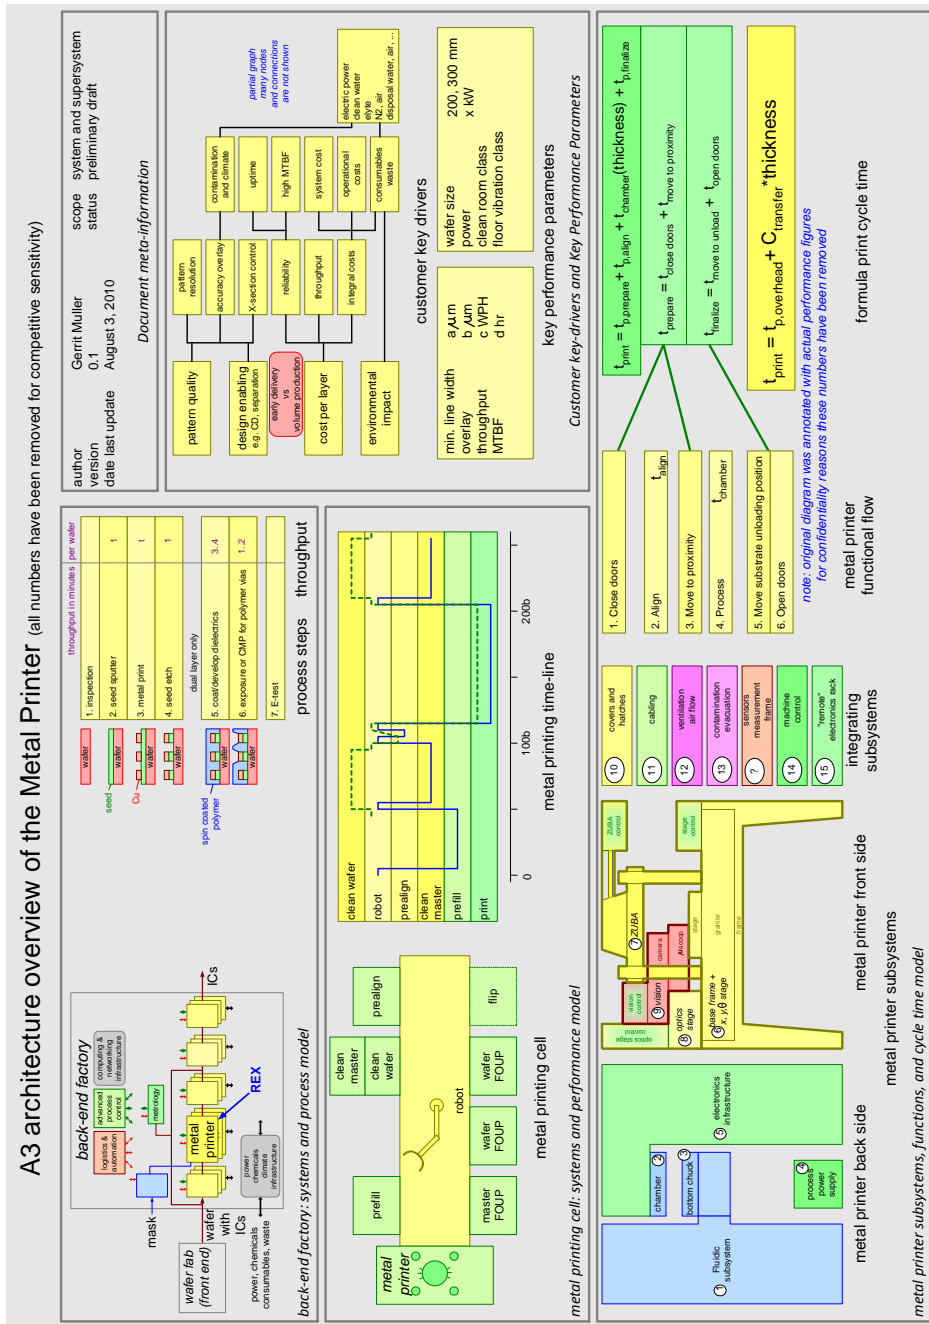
A3 architecture overview of the Metal Printer (all numbers have been removed for competitive sensitivity)

author Gerrit Muller
version 0.1
date last update August 3, 2010
scope system and supersystem
status preliminary draft

Document meta-information

pattern quality
pattern resolution
accuracy overlay
design enabling e.g. CD, separation
X-section control
early delivery vs volume production
cost per layer
reliability
throughput
integral costs
environmental impact
contamination and climate
uptime
high MTBF
system cost
operational costs
consumables waste
electric power clean water elyte N2, air disposal water, air, ...

partial graph many nodes and connections are not shown

customer key drivers

min. line width a μm
overlay b μm
throughput c WPH
MTBF d hr

wafer size 200, 300 mm
power x kW
clean room class
floor vibration class

key performance parameters

Customer key-drivers and Key Performance Parameters

back-end factory
logistics & automation
advanced process control
computing & networking infrastructure
metrology
metal printer
REX
power chemicals climate infrastructure
wafer fab (front end)
mask
wafer with ICs
ICs
power, chemicals consumables, waste

back-end factory: systems and process model

wafer
seed
wafer
Cu
wafer
wafer
spin coated polymer
wafer
wafer

throughput in minutes per wafer
1. inspection
2. seed sputter 1
3. metal print 1
4. seed etch 1
dual layer only
5. coat/develop dielectrics 3..4
6. exposure or CMP for polymer vias 1..2
7. E-test

process steps throughput

clean wafer
robot
prealign
clean master
prefill
print
0
100b
200b

metal printing time-line

metal printer
prefill
master FOUP
wafer FOUP
wafer FOUP
clean master
clean wafer
robot
prealign
flip

metal printing cell

metal printing cell: systems and performance model

$t_{print} = t_{p,prepare} + t_{p,align} + t_{chamber}(thickness) + t_{p,finalize}$

$t_{prepare} = t_{close\ doors} + t_{move\ to\ proximity}$

$t_{finalize} = t_{move\ to\ unload} + t_{open\ doors}$

$t_{print} = t_{p,overhead} + C_{transfer}*thickness$

1. Close doors
2. Align $t_{align}$
3. Move to proximity
4. Process $t_{chamber}$
5. Move substrate unloading position
6. Open doors

note: original diagram was annotated with actual performance figures for confidentiality reasons these numbers have been removed

metal printer functional flow

formula print cycle time

10 covers and hatches
11 cabling
12 ventilation air flow
13 contamination evacuation
? sensors measurement frame
14 machine control
15 "remote" electronics rack

integrating subsystems

1 Fluidic subsystem
2 chamber
3 bottom chuck
4 process power supply
5 electronics infrastructure

metal printer back side

ZUBA control
stage control
7 ZUBA
camera
AH-coop
stage
granite
frame
vision control
9 vision
8 optics stage
optics stage control
6 base frame + x, y θ stage

metal printer front side

metal printer subsystems

metal printer subsystems, functions, and cycle time model